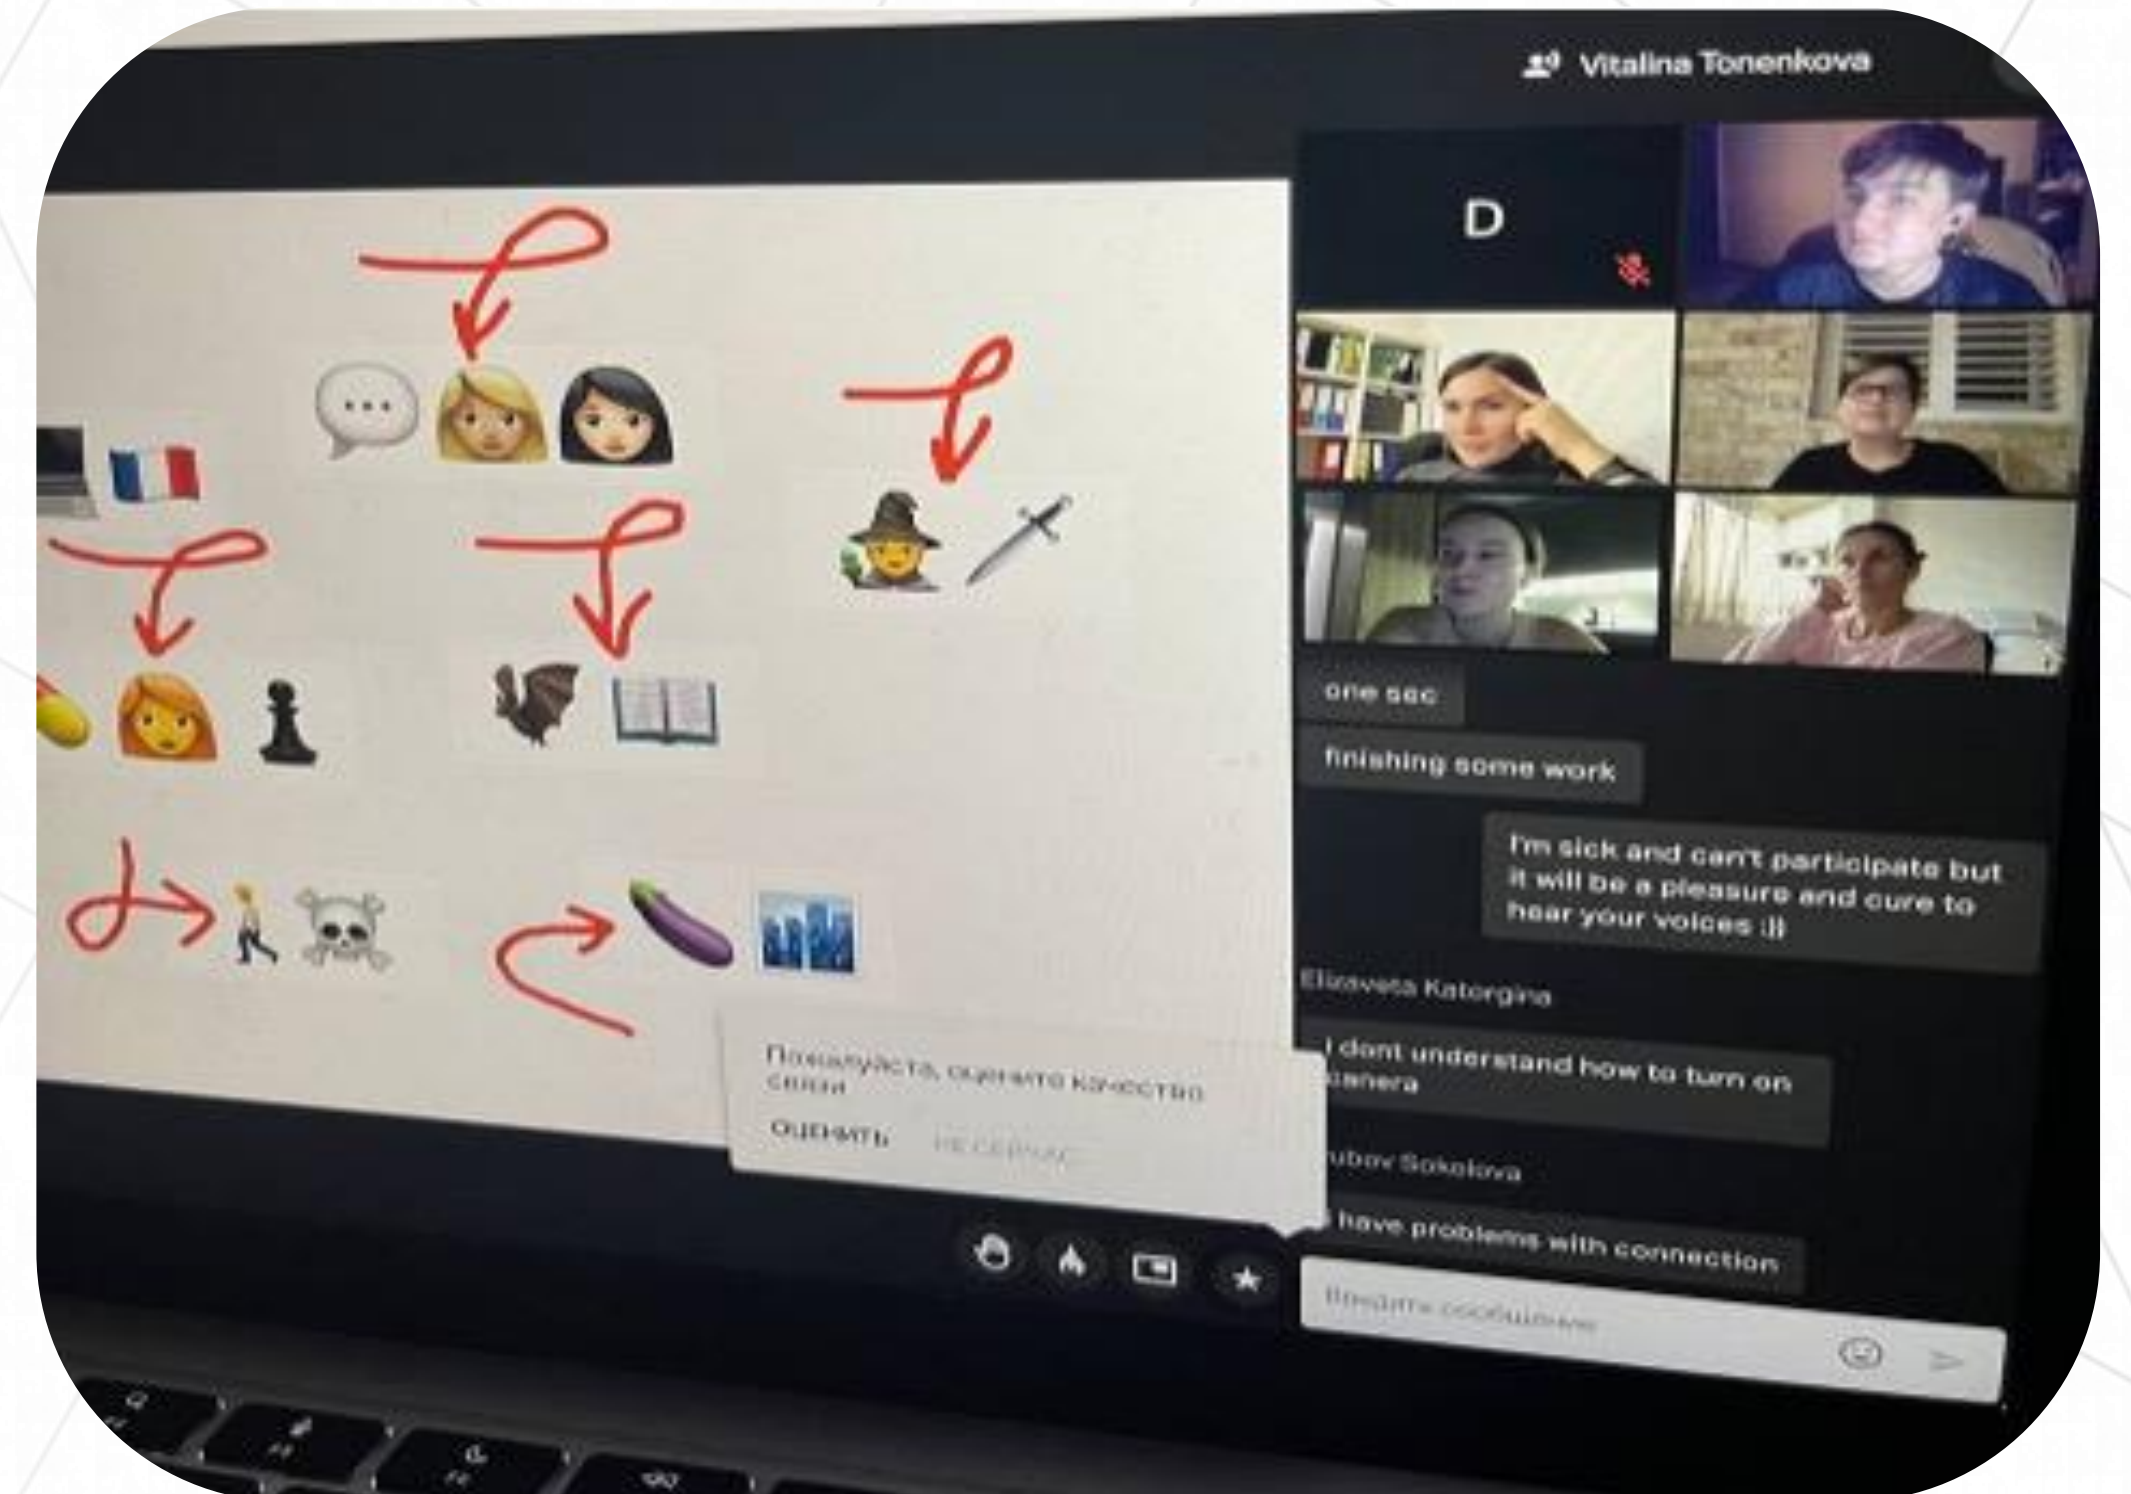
9 Vitalina Tonenkova

D

one sec

finishing some work

I'm sick and can't participate but it will be a pleasure and cure to hear your voices :))

Elizaveta Katorgina

I dont understand how to turn on camera

Lubov Sokolova

I have problems with connection

Пожалуйста, оцените качество связи

Оценить

Не сейчас

Введите сообщение